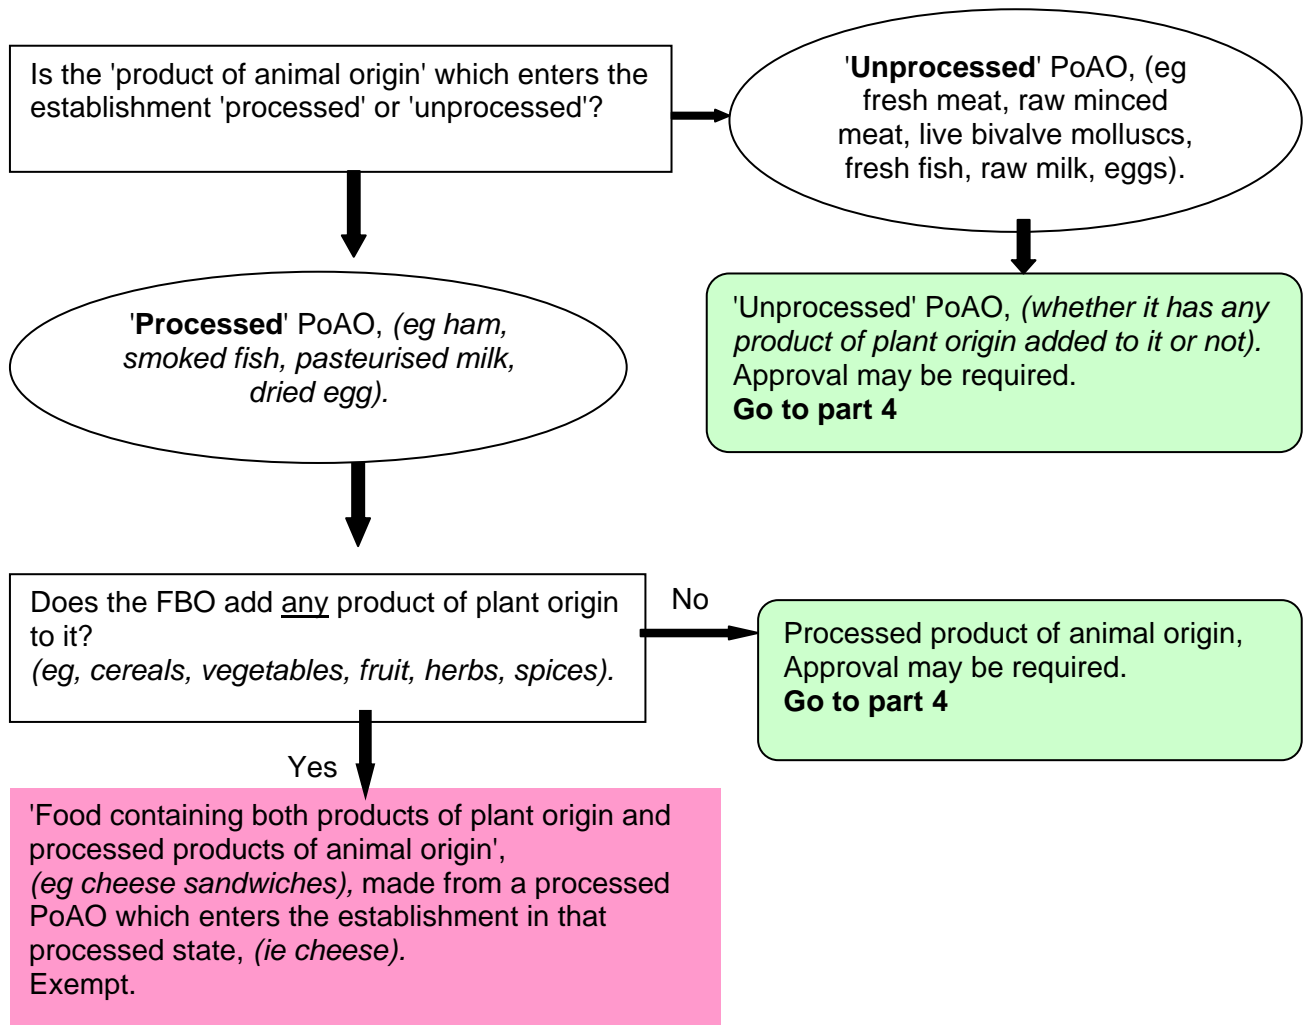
Is the 'product of animal origin' which enters the establishment 'processed' or 'unprocessed'?

'Unprocessed' PoAO, (eg fresh meat, raw minced meat, live bivalve molluscs, fresh fish, raw milk, eggs).

'Unprocessed' PoAO, (whether it has any product of plant origin added to it or not). Approval may be required.
Go to part 4

'Processed' PoAO, (eg ham, smoked fish, pasteurised milk, dried egg).

Does the FBO add any product of plant origin to it?
(eg, cereals, vegetables, fruit, herbs, spices).

No

Processed product of animal origin, Approval may be required.
Go to part 4

Yes

'Food containing both products of plant origin and processed products of animal origin',
(eg cheese sandwiches), made from a processed PoAO which enters the establishment in that processed state, (ie cheese).
Exempt.